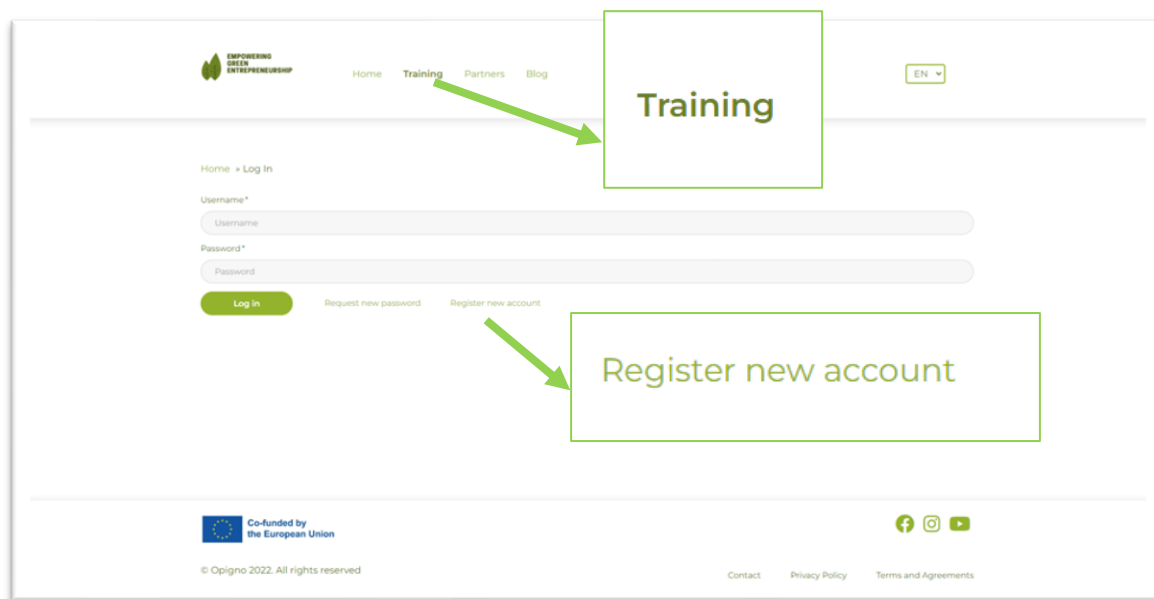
EMPOWERING GREEN ENTREPRENEURSHIP

Home Training Partners Blog

EN

Training

Home » Log In

Username*

Username

Password*

Password

Log in

Request new password

Register new account

Register new account

Co-funded by the European Union

© Opigno 2022. All rights reserved

Contact Privacy Policy Terms and Agreements